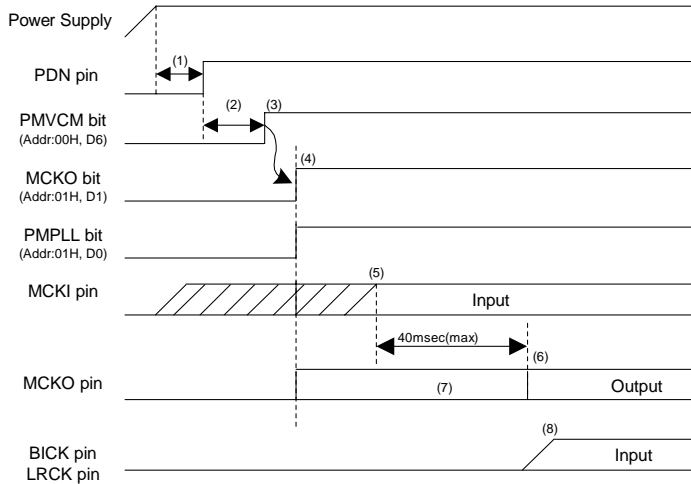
Power Supply

PDN pin

(1)

PMVCM bit
(Addr:00H, D6)

(2)

(3)

MCKO bit
(Addr:01H, D1)

(4)

PMPLL bit
(Addr:01H, D0)

MCKI pin

(5)

Input

40msec(max)

(6)

MCKO pin

(7)

Output

(8)

BICK pin
LRCK pin

Input